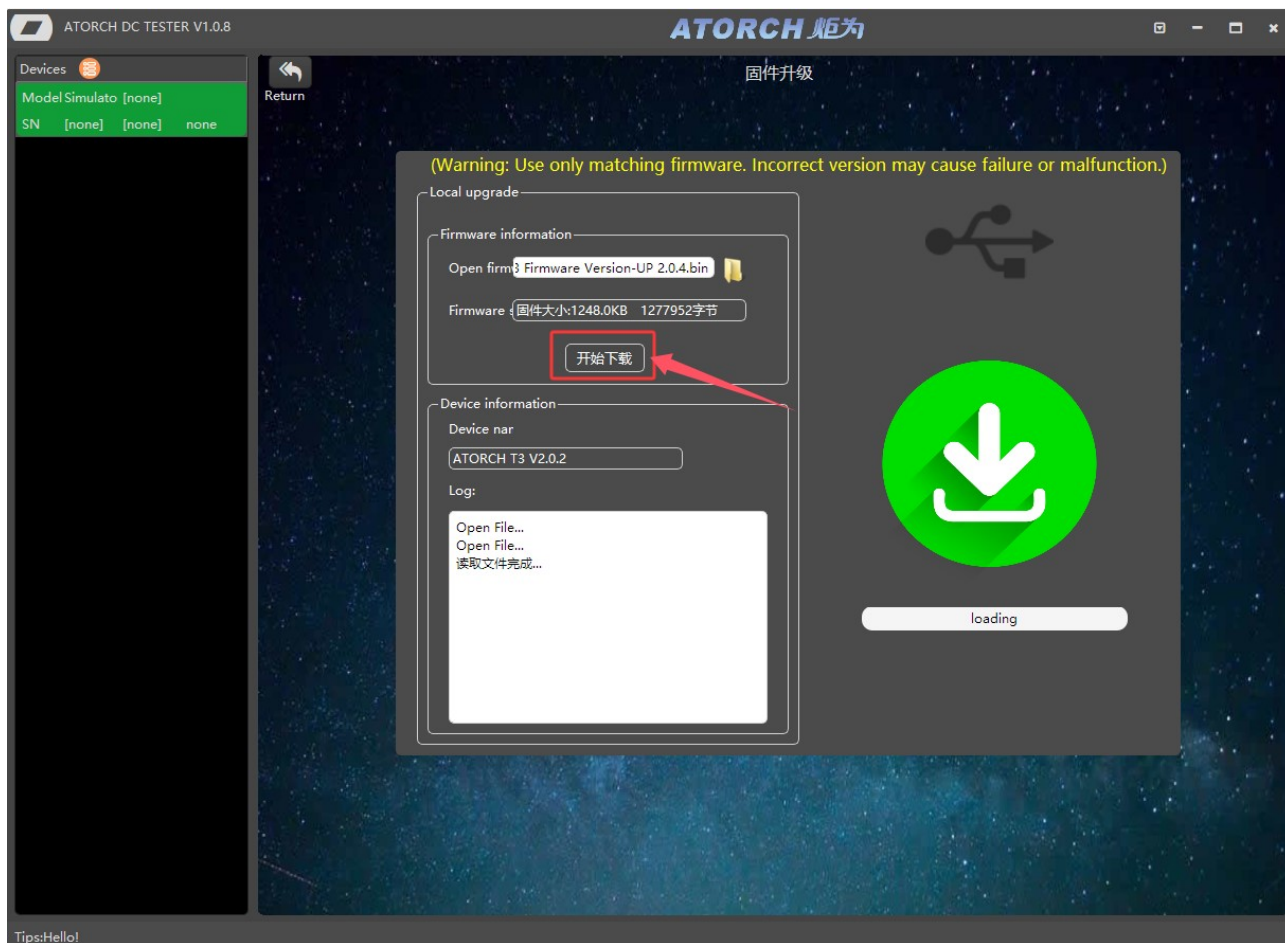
ATORCH DC TESTER V1.0.8

ATORCH 炬为

Devices

Model Simulato [none]

SN [none] [none] none

Return

固件升级

(Warning: Use only matching firmware. Incorrect version may cause failure or malfunction.)

Local upgrade

Firmware information

Open firm 3 Firmware Version-UP 2.0.4.bin

Firmware : 固件大小:1248.0KB 1277952字节

开始下载

Device information

Device nar

ATORCH T3 V2.0.2

Log:

Open File...
Open File...
读取文件完成...

loading

Tips:Hello!